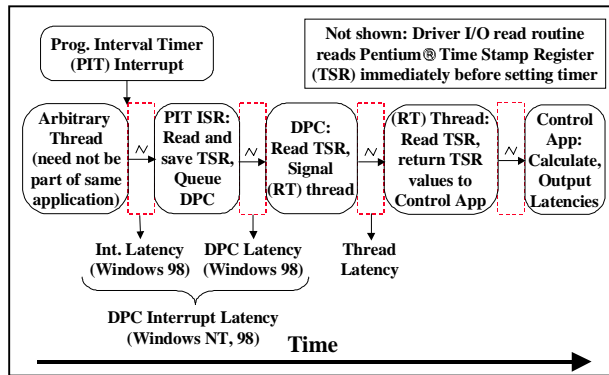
Prog. Interval Timer (PIT) Interrupt

Not shown: Driver I/O read routine reads Pentium® Time Stamp Register (TSR) immediately before setting timer

Arbitrary Thread (need not be part of same application)

PIT ISR: Read and save TSR, Queue DPC

DPC: Read TSR, Signal (RT) thread

(RT) Thread: Read TSR, return TSR values to Control App

Control App: Calculate, Output Latencies

Int. Latency (Windows 98)

DPC Latency (Windows 98)

Thread Latency

DPC Interrupt Latency (Windows NT, 98)

Time